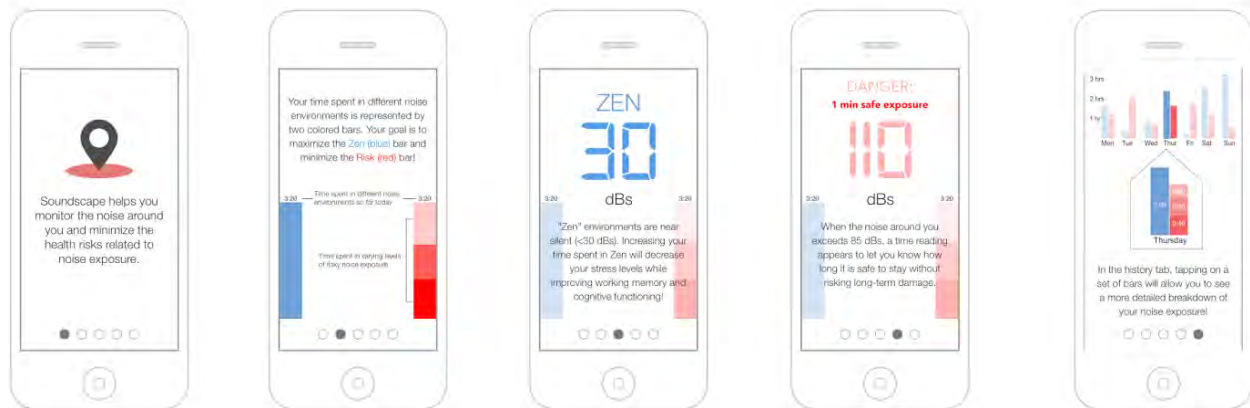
Soundscape helps you monitor the noise around you and minimize the health risks related to noise exposure.

Your time spent in different noise environments is represented by two colored bars. Your goal is to maximize the Zen (blue) bar and minimize the Risk (red) bar!

3:20

Time spent in different noise environments so far today

3:20

Time spent in varying levels of risky noise exposure

ZEN

30

dBs

3:20

3:20

"Zen" environments are near silent (<30 dBs). Increasing your time spent in Zen will decrease your stress levels while improving working memory and cognitive functioning!

DANGER:

1 min safe exposure

110

dBs

3:20

3:20

When the noise around you exceeds 85 dBs, a time reading appears to let you know how long it is safe to stay without risking long-term damage.

3 hrs

2 hrs

1 hr

Mon Tue Wed Thur Fri Sat Sun

1:00

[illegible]

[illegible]

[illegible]

Thursday

In the history tab, tapping on a set of bars will allow you to see a more detailed breakdown of your noise exposure!